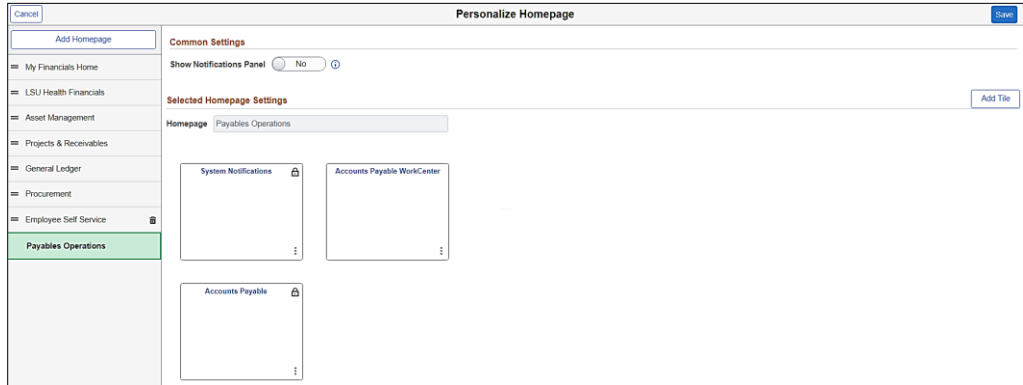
Cancel

Personalize Homepage

Save

Add Homepage

My Financials Home

LSU Health Financials

Asset Management

Projects & Receivables

General Ledger

Procurement

Employee Self Service

Payables Operations

Common Settings

Show Notifications Panel No

Selected Homepage Settings

Add Tile

Homepage Payables Operations

System Notifications

Accounts Payable WorkCenter

Accounts Payable